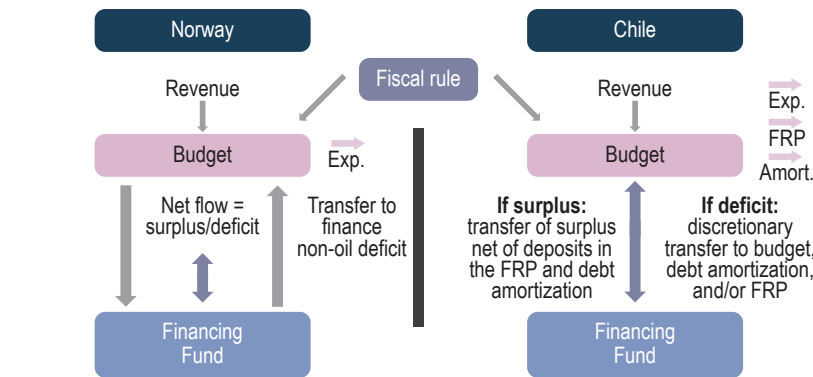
Norway

Chile

Fiscal rule

Revenue

Budget

Exp.

Net flow = surplus/deficit

Transfer to finance non-oil deficit

Financing Fund

Revenue

Exp.

FRP

Amort.

Budget

**If surplus:** transfer of surplus net of deposits in the FRP and debt amortization

**If deficit:** discretionary transfer to budget, debt amortization, and/or FRP

Financing Fund